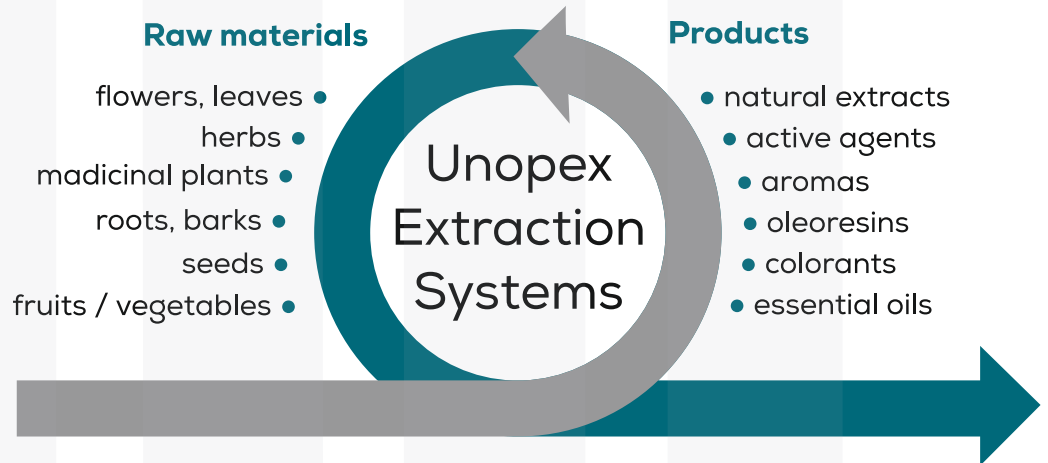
Raw materials

flowers, leaves
herbs
madicinal plants
roots, barks
seeds
fruits / vegetables

Unopex Extraction Systems

Products

natural extracts
active agents
aromas
oleoresins
colorants
essential oils